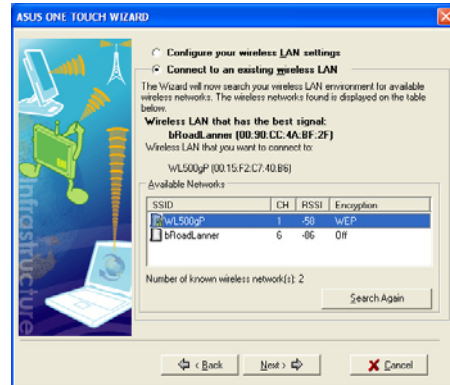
ASUS ONE TOUCH WIZARD

Configure your wireless LAN settings

Connect to an existing wireless LAN

The Wizard will now search your wireless LAN environment for available wireless networks. The wireless networks found is displayed on the table below.

Wireless LAN that has the best signal:
bRoadLanner (00:90:CC:4A:BF:2F)

Wireless LAN that you want to connect to:

WL500gP (00:15:F2:C7:40:B6)

Available Networks

| SSID | CH | RSSI | Encryption |
|---|---|---|---|
| WL500gP | 1 | -58 | WEP |
| bRoadLanner | 6 | -86 | Off |

Number of known wireless network(s): 2

Search Again

Infrastructure

< Back

Next >

Cancel